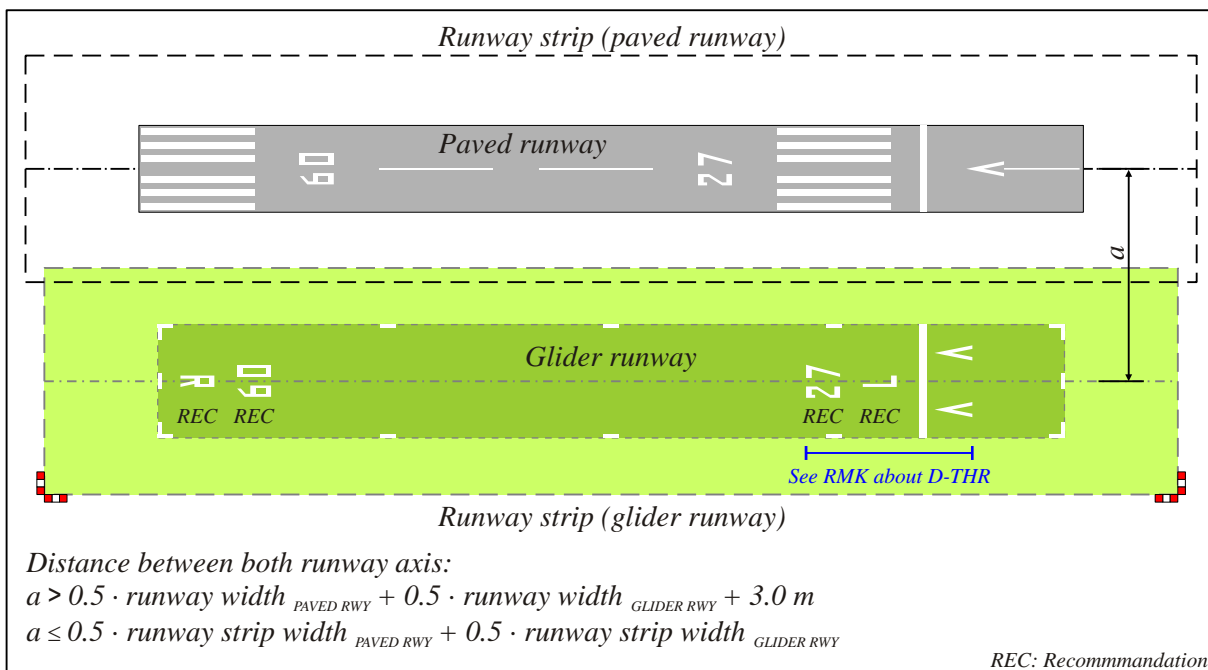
Runway strip (paved runway)

Paved runway

09

27

a

Glider runway

R 09

27 L

REC REC

REC REC

See RMK about D-THR

Runway strip (glider runway)

Distance between both runway axis:

$a > 0.5 \cdot$ runway width $_{PAVED\ RWY}$ $+ 0.5 \cdot$ runway width $_{GLIDER\ RWY}$ $+ 3.0$ m

$a \leq 0.5 \cdot$ runway strip width $_{PAVED\ RWY}$ $+ 0.5 \cdot$ runway strip width $_{GLIDER\ RWY}$

REC: Recommmandation